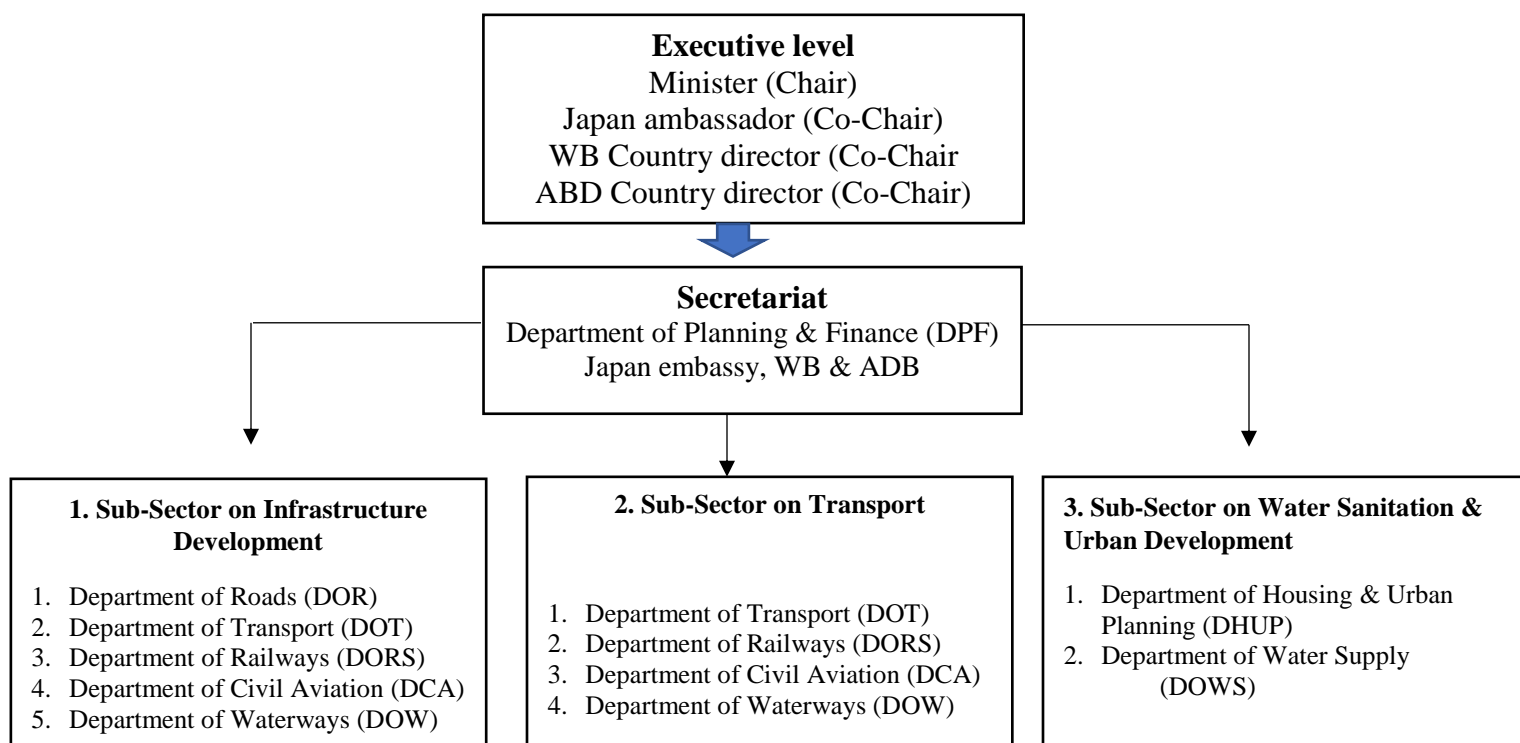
**Executive level**
Minister (Chair)
Japan ambassador (Co-Chair)
WB Country director (Co-Chair
ABD Country director (Co-Chair)

**Secretariat**
Department of Planning & Finance (DPF)
Japan embassy, WB & ADB

**1. Sub-Sector on Infrastructure Development**

1. Department of Roads (DOR)
2. Department of Transport (DOT)
3. Department of Railways (DORS)
4. Department of Civil Aviation (DCA)
5. Department of Waterways (DOW)

**2. Sub-Sector on Transport**

1. Department of Transport (DOT)
2. Department of Railways (DORS)
3. Department of Civil Aviation (DCA)
4. Department of Waterways (DOW)

**3. Sub-Sector on Water Sanitation & Urban Development**

1. Department of Housing & Urban Planning (DHUP)
2. Department of Water Supply (DOWS)